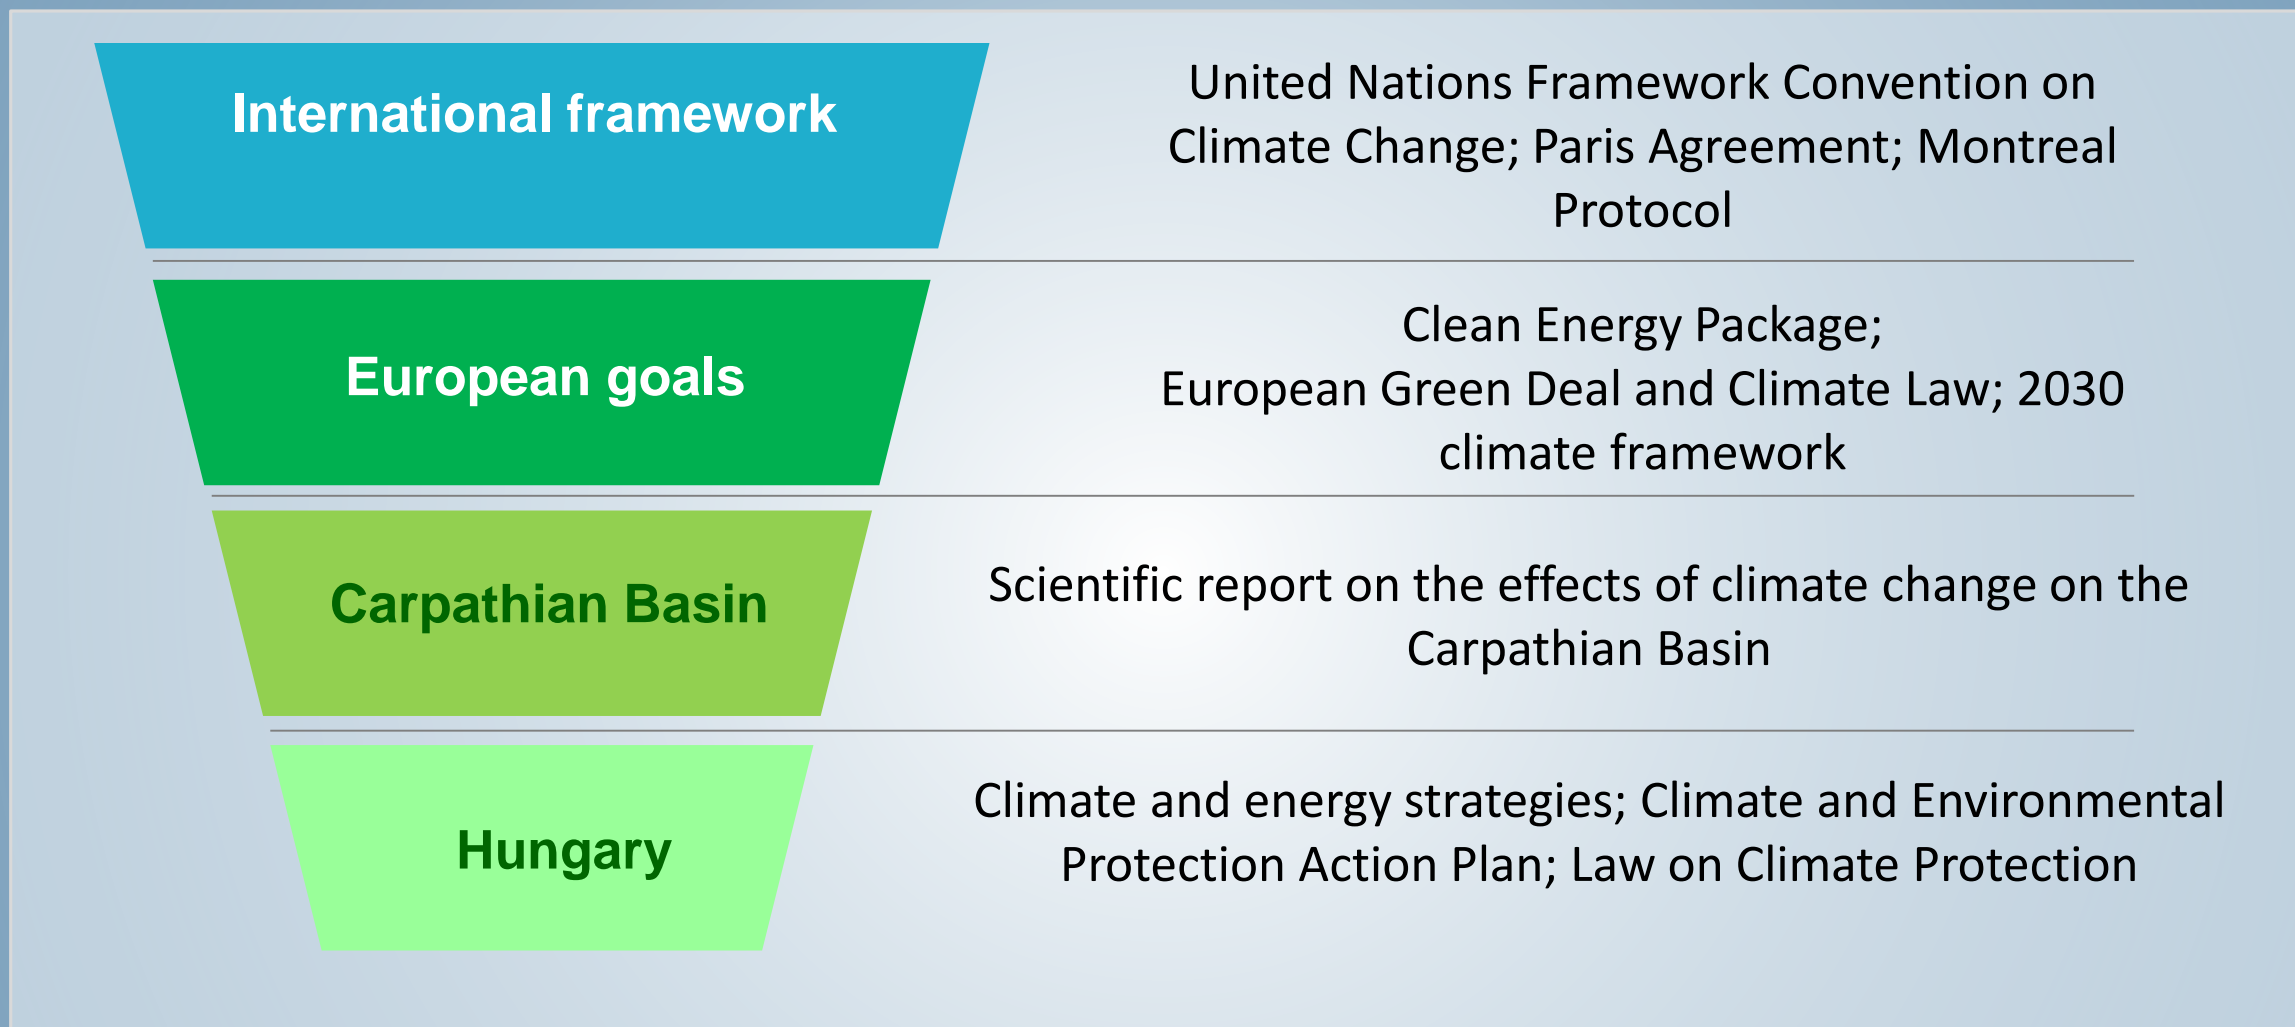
International framework

United Nations Framework Convention on Climate Change; Paris Agreement; Montreal Protocol

European goals

Clean Energy Package; European Green Deal and Climate Law; 2030 climate framework

Carpathian Basin

Scientific report on the effects of climate change on the Carpathian Basin

Hungary

Climate and energy strategies; Climate and Environmental Protection Action Plan; Law on Climate Protection